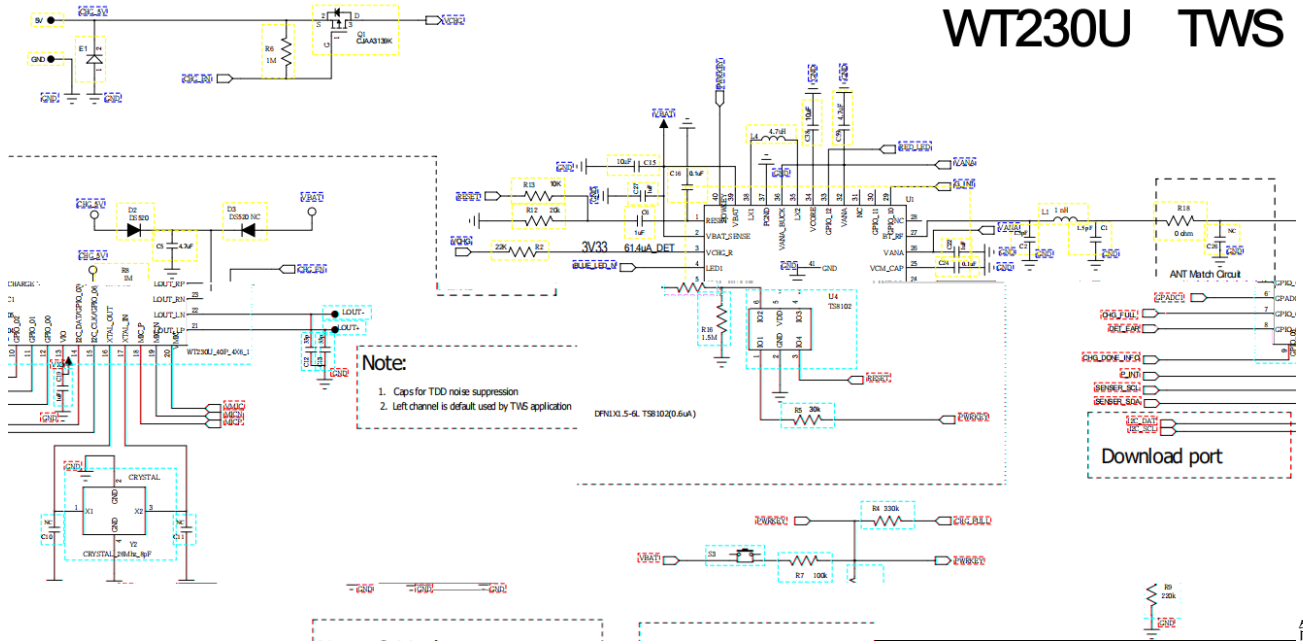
WT230U TWS

5V
GND
E1
R6
1M
Q1
CJAA3139K
U1
LX1
L4 4.7uH
C74 10uF
C76 4.7uF
C15 10uF
C16 0.1uF
C17 1uF
C8 1uF
R13 10K
R12 20k
R2 22K
3V33
61.4uA_DET
VBAT_SENSE
VCHG_R
LED1
RESET
VBAT
PGND
VANA_BUCK
VCORE
GPIO_8
VANA
VANA
NC
GPIO_11
GPIO_10
BT_RF
VANA
VCM_CAP
GND
R16 1.5M
U4
TS8102
IO2 VDD IO3
IO1 GND IO4
DFN1X1.5-6L TS8102(0.6uA)
R5 30k
L1 1 nH
1.5pF
C1
R18
0 ohm
C26 NC
ANT Match Circuit
C24 0.1uF
D2 DS520
D3 DS520 NC
C5 4.7uF
R8 1M
CHARGE
LOUT_RP
LOUT_RN
LOUT_LN
LOUT_LP
WT230U_40P_4X6_1
LOUT-
LOUT+
GPIO_02
GPIO_01
GPIO_00
VIO
I2C_DATA/GPIO_07
I2C_CLK/GPIO_06
XTAL_OUT
XTAL_IN
MIC_P
MIC_N
CRYSTAL
X1 X2
C10 NC
C11 NC
CRYSTAL_26MHz_8pF
Y2
Note:
1. Caps for TDD noise suppression
2. Left channel is default used by TWS application
Download port
R4 330k
S3
R7 100k
R9 220k
GPIO_